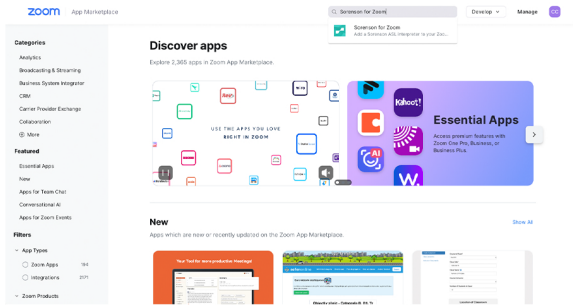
zoom App Marketplace

Sorenson for Zoom

Develop Manage CC

Sorenson for Zoom
Add a Sorenson ASL interpreter to your Zoo...

Categories
Analytics
Broadcasting & Streaming
Business System Integrator
CRM
Carrier Provider Exchange
Collaboration
More

Featured
Essential Apps
New
Apps for Team Chat
Conversational AI
Apps for Zoom Events

Filters
App Types
Zoom Apps 184
Integrations 2171
Zoom Products

Discover apps

Explore 2,365 apps in Zoom App Marketplace.

USE THE APPS YOU LOVE RIGHT IN ZOOM

Essential Apps

Access premium features with Zoom One Pro, Business, or Business Plus.

New

Show All

Apps which are new or recently updated on the Zoom App Marketplace.

Your Tool for more productive Meetings!